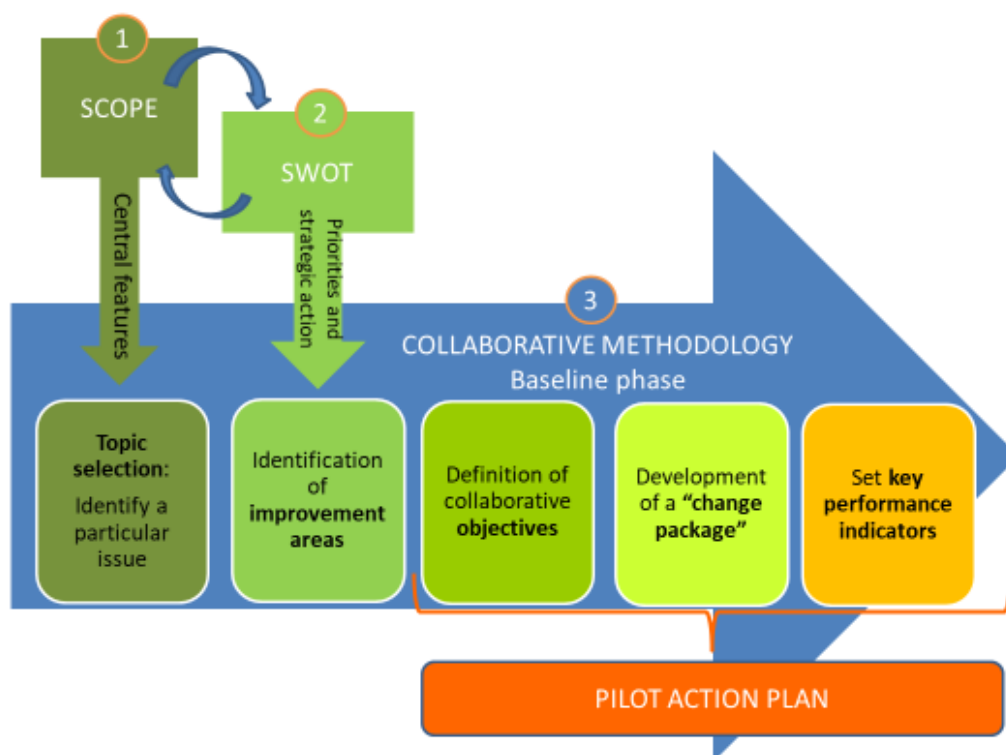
1

SCOPE

2

SWOT

Central features

Priorities and strategic action

3

COLLABORATIVE METHODOLOGY

Baseline phase

Topic selection: Identify a particular issue

Identification of improvement areas

Definition of collaborative objectives

Development of a "change package"

Set key performance indicators

PILOT ACTION PLAN